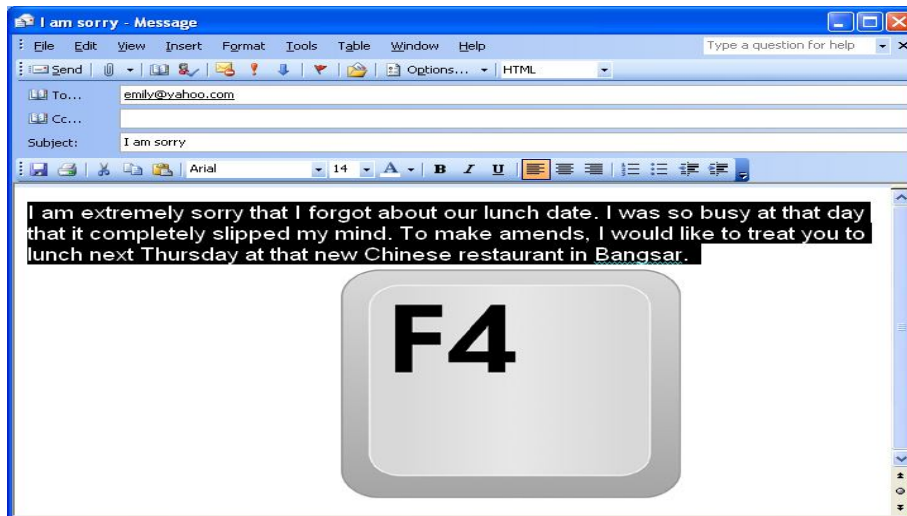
I am sorry - Message

File Edit View Insert Format Tools Table Window Help

Type a question for help

Send Options... HTML

To... emily@yahoo.com

Cc...

Subject: I am sorry

Arial 14 B I U

I am extremely sorry that I forgot about our lunch date. I was so busy at that day that it completely slipped my mind. To make amends, I would like to treat you to lunch next Thursday at that new Chinese restaurant in Bangsar.

F4